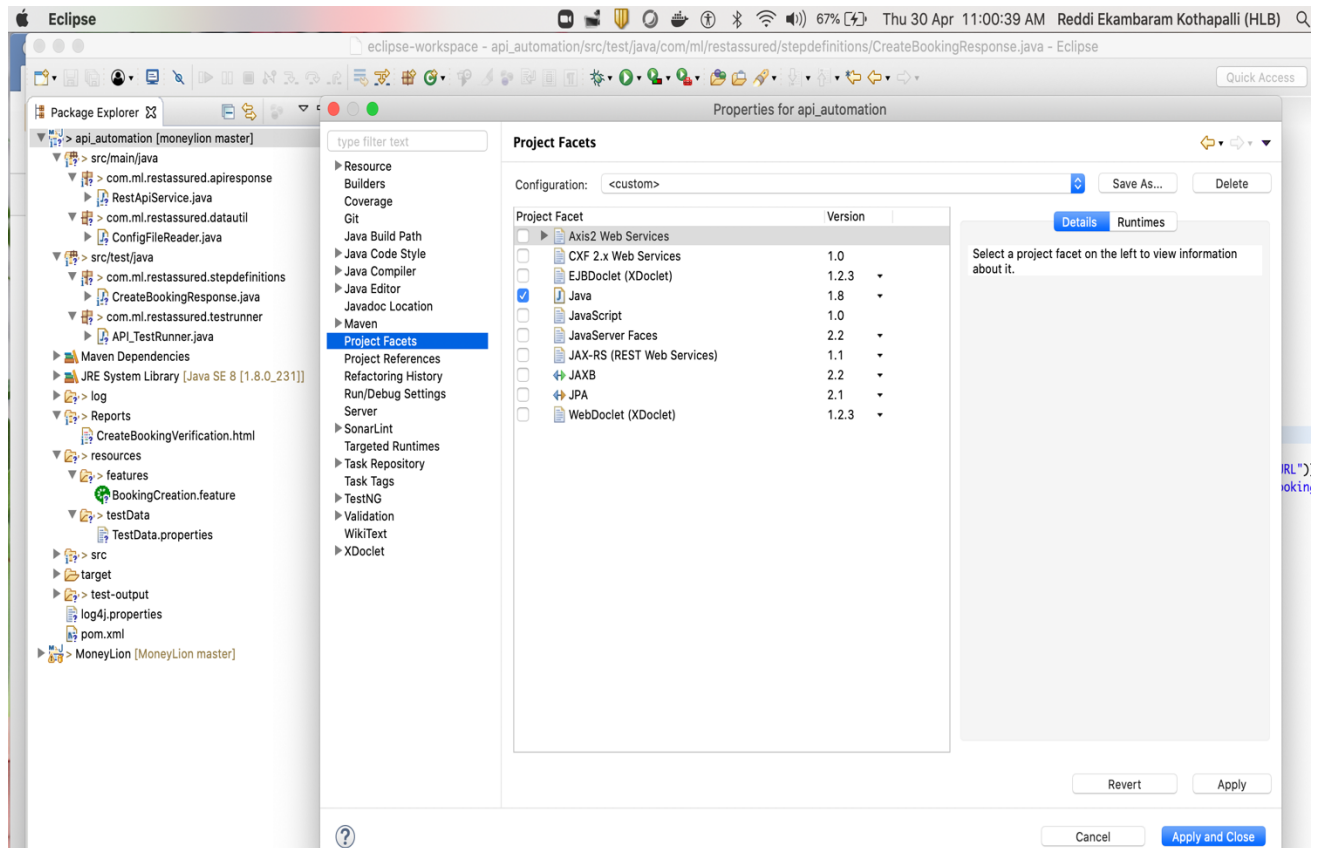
Eclipse 67% Thu 30 Apr 11:00:39 AM Reddi Ekambaram Kothapalli (HLB)

eclipse-workspace - api_automation/src/test/java/com/ml/restassured/stepdefinitions/CreateBookingResponse.java - Eclipse

Quick Access

Package Explorer

> api_automation [moneylion master]
> src/main/java
> com.ml.restassured.apiresponse
RestApiService.java
> com.ml.restassured.datautil
ConfigFileReader.java
> src/test/java
> com.ml.restassured.stepdefinitions
CreateBookingResponse.java
> com.ml.restassured.testrunner
API_TestRunner.java
Maven Dependencies
JRE System Library [Java SE 8 [1.8.0_231]]
> log
> Reports
CreateBookingVerification.html
> resources
> features
BookingCreation.feature
> testData
TestData.properties
> src
target
> test-output
log4j.properties
pom.xml
> MoneyLion [MoneyLion master]

Properties for api_automation

type filter text

Resource
Builders
Coverage
Git
Java Build Path
Java Code Style
Java Compiler
Java Editor
Javadoc Location
Maven
Project Facets
Project References
Refactoring History
Run/Debug Settings
Server
SonarLint
Targeted Runtimes
Task Repository
Task Tags
TestNG
Validation
WikiText
XDoclet

Project Facets

Configuration: <custom> Save As... Delete

| Project Facet | Version |
|---|---|
| Axis2 Web Services | |
| CXF 2.x Web Services | 1.0 |
| EJBDoclet (XDoclet) | 1.2.3 |
| Java | 1.8 |
| JavaScript | 1.0 |
| JavaServer Faces | 2.2 |
| JAX-RS (REST Web Services) | 1.1 |
| JAXB | 2.2 |
| JPA | 2.1 |
| WebDoclet (XDoclet) | 1.2.3 |

Details Runtimes

Select a project facet on the left to view information about it.

Revert Apply

Cancel Apply and Close

RL"));
ooking